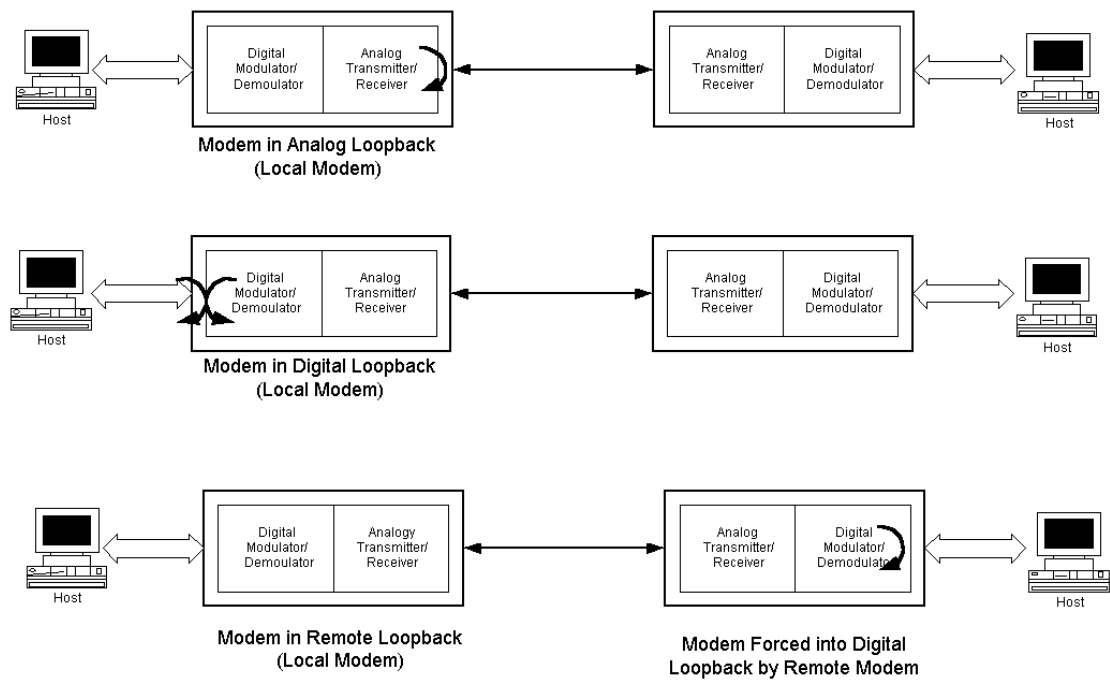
Host

Digital Modulator/ Demodulator

Analog Transmitter/ Receiver

Analog Transmitter/ Receiver

Digital Modulator/ Demodulator

Host

Modem in Analog Loopback (Local Modem)

Host

Digital Modulator/ Demodulator

Analog Transmitter/ Receiver

Analog Transmitter/ Receiver

Digital Modulator/ Demodulator

Host

Modem in Digital Loopback (Local Modem)

Host

Digital Modulator/ Demodulator

Analogy Transmitter/ Receiver

Analog Transmitter/ Receiver

Digital Modulator/ Demodulator

Host

Modem in Remote Loopback (Local Modem)

Modem Forced into Digital Loopback by Remote Modem